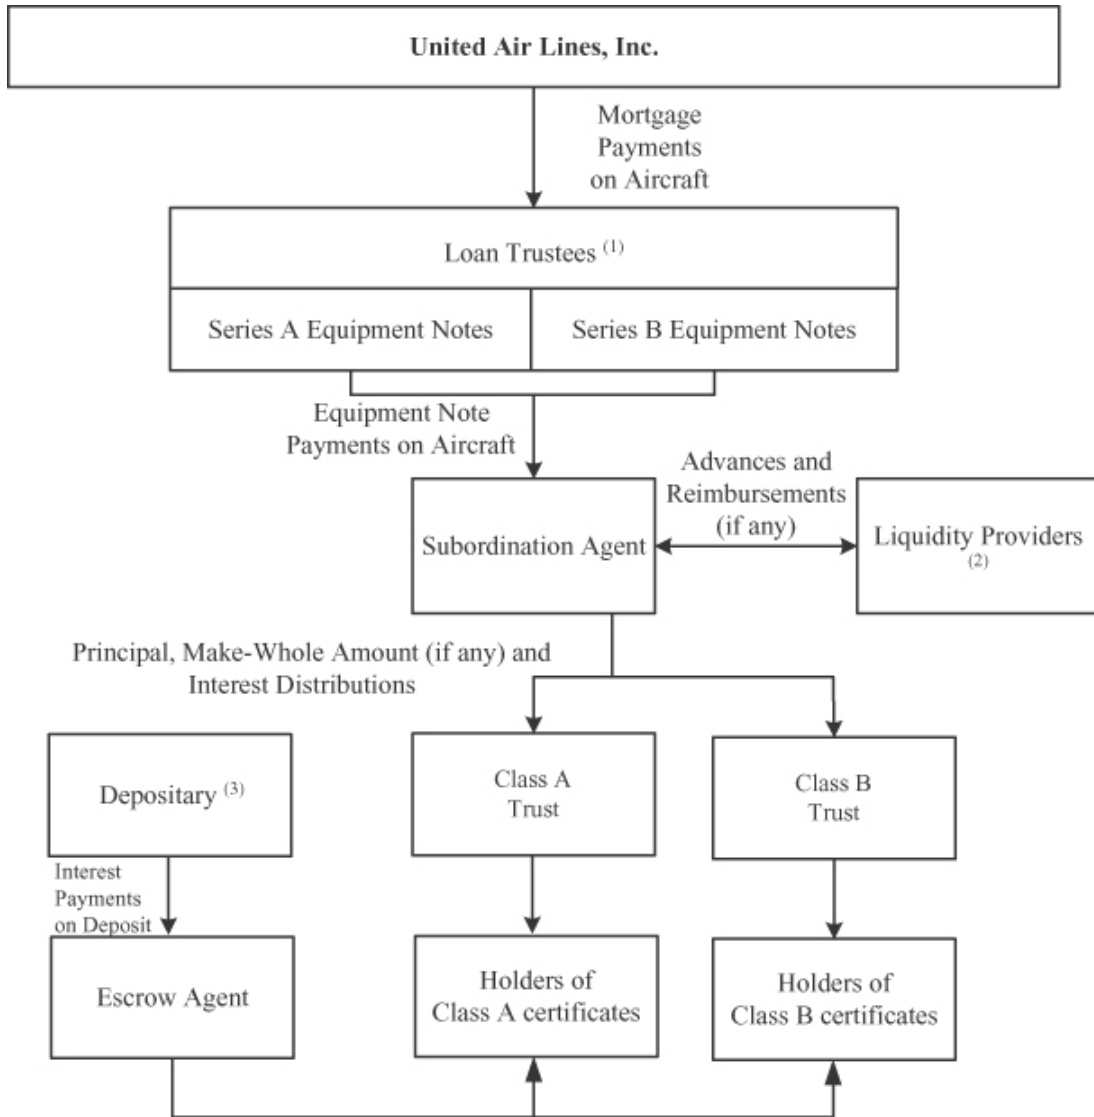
United Air Lines, Inc.

Mortgage Payments on Aircraft

Loan Trustees $^{(1)}$

Series A Equipment Notes

Series B Equipment Notes

Equipment Note Payments on Aircraft

Advances and Reimbursements (if any)

Subordination Agent

Liquidity Providers $^{(2)}$

Principal, Make-Whole Amount (if any) and Interest Distributions

Depositary $^{(3)}$

Class A Trust

Class B Trust

Interest Payments on Deposit

Escrow Agent

Holders of Class A certificates

Holders of Class B certificates